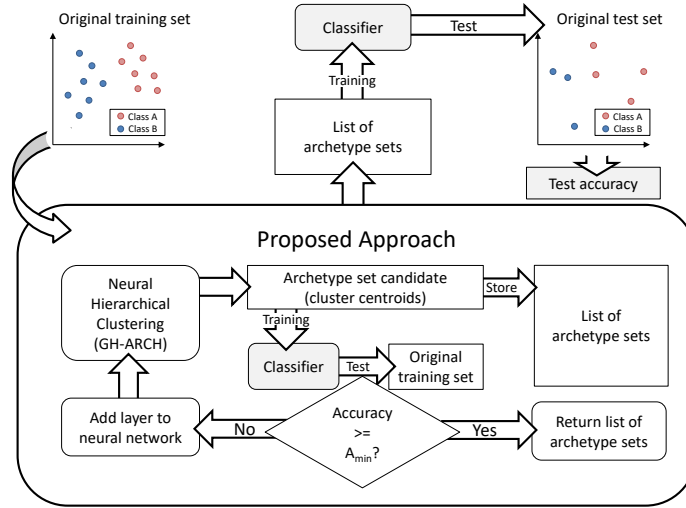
Original training set

Class A
Class B

Classifier

Test

Original test set

Class A
Class B

Training

List of archetype sets

Test accuracy

Proposed Approach

Neural Hierarchical Clustering (GH-ARCH)

Archetype set candidate (cluster centroids)

Store

List of archetype sets

Training

Classifier

Test

Original training set

Add layer to neural network

No

Accuracy >= $A_{min}$?

Yes

Return list of archetype sets